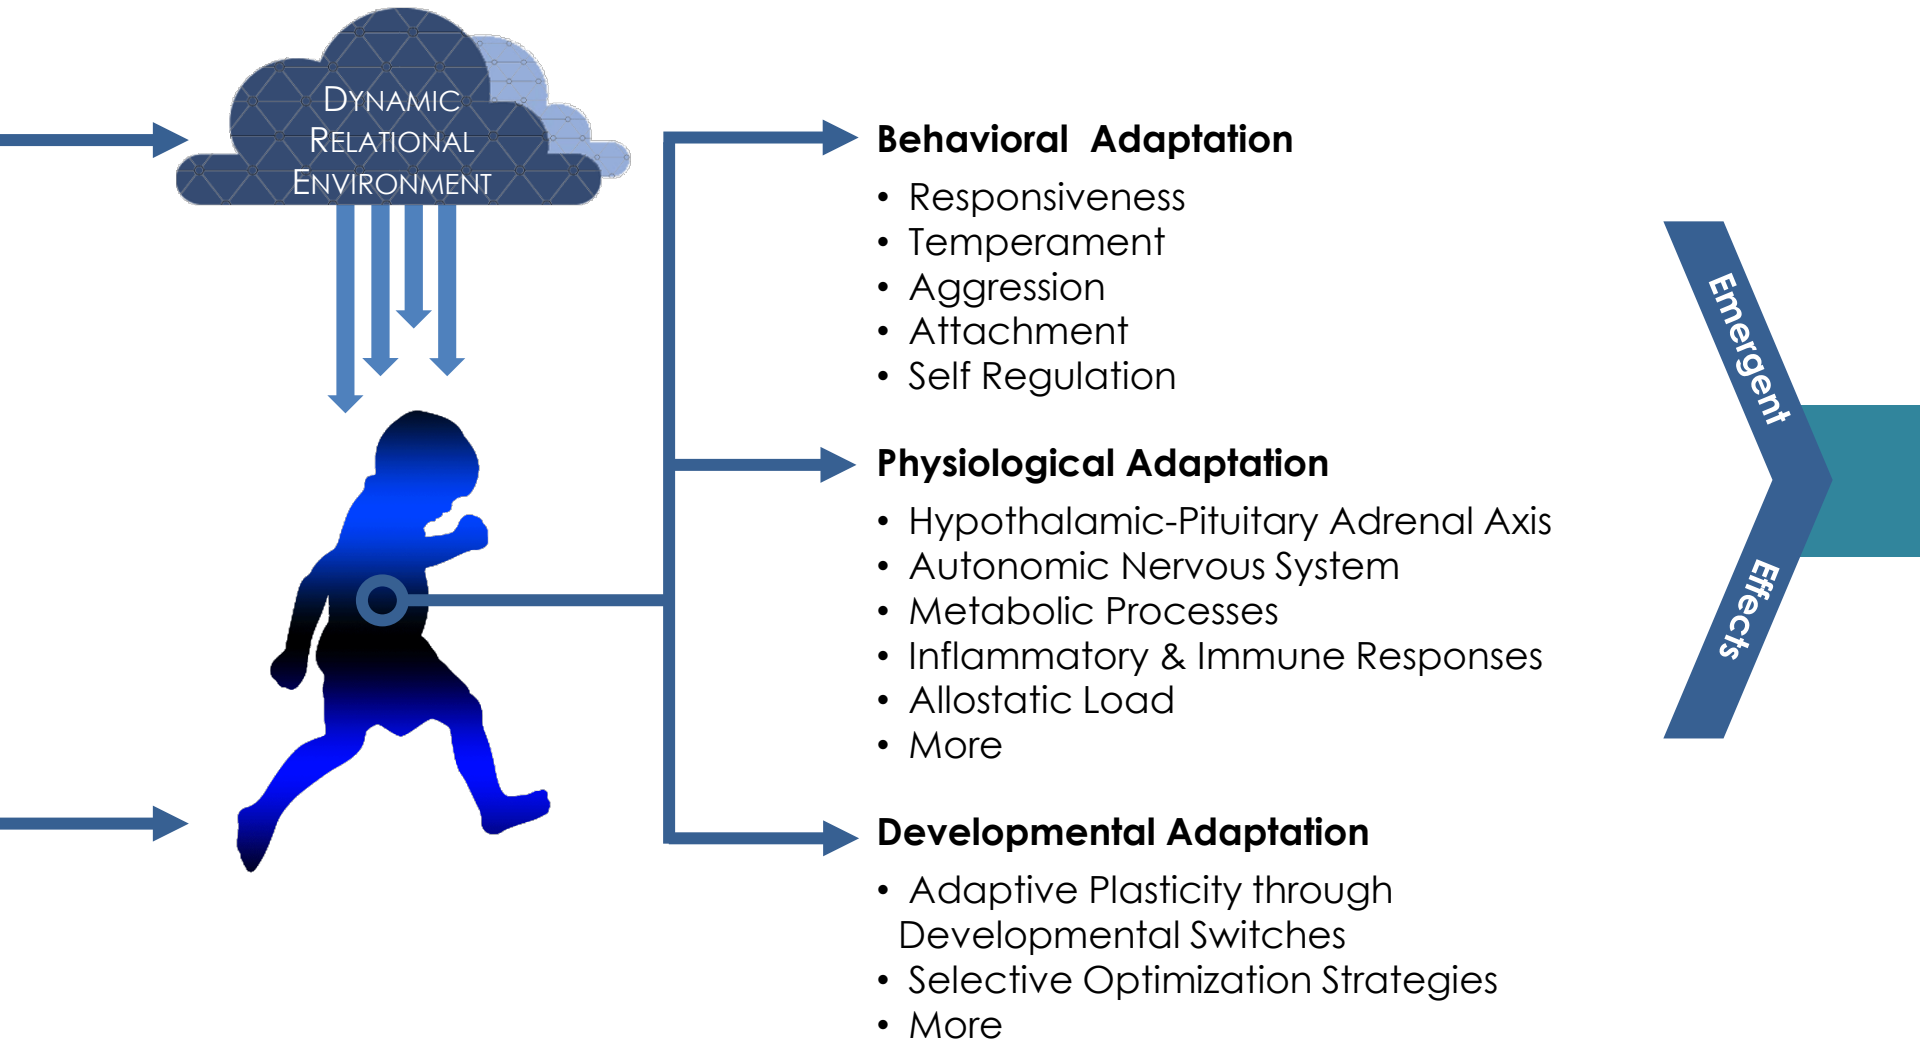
DYNAMIC RELATIONAL ENVIRONMENT

Behavioral Adaptation

- Responsiveness
- Temperament
- Aggression
- Attachment
- Self Regulation

Physiological Adaptation

- Hypothalamic-Pituitary Adrenal Axis
- Autonomic Nervous System
- Metabolic Processes
- Inflammatory & Immune Responses
- Allostatic Load
- More

Developmental Adaptation

- Adaptive Plasticity through Developmental Switches
- Selective Optimization Strategies
- More

Emergent Effects